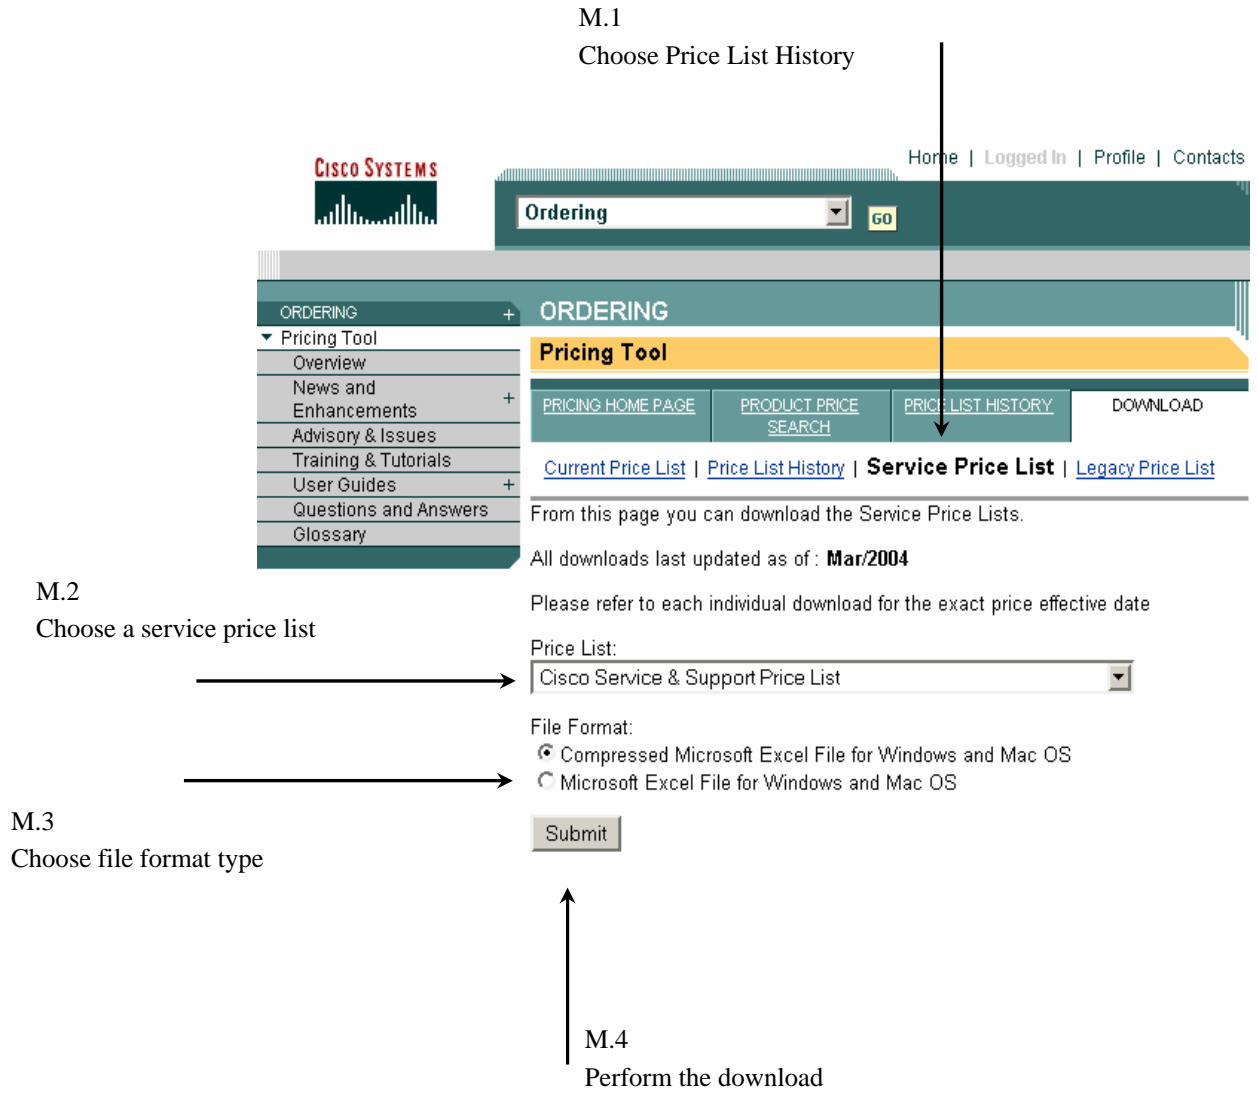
M.1
Choose Price List History

Cisco Systems

Home | Logged In | Profile | Contacts

Ordering
GO

ORDERING +
Pricing Tool
Overview
News and Enhancements +
Advisory & Issues
Training & Tutorials
User Guides +
Questions and Answers
Glossary

ORDERING

Pricing Tool

| PRICING HOME PAGE | PRODUCT PRICE SEARCH | PRICE LIST HISTORY | DOWNLOAD |
|---|---|---|---|

Current Price List | Price List History | Service Price List | Legacy Price List

From this page you can download the Service Price Lists.

All downloads last updated as of : Mar/2004

Please refer to each individual download for the exact price effective date

Price List:
Cisco Service & Support Price List

File Format:
Compressed Microsoft Excel File for Windows and Mac OS
Microsoft Excel File for Windows and Mac OS

Submit

M.2
Choose a service price list

M.3
Choose file format type

M.4
Perform the download